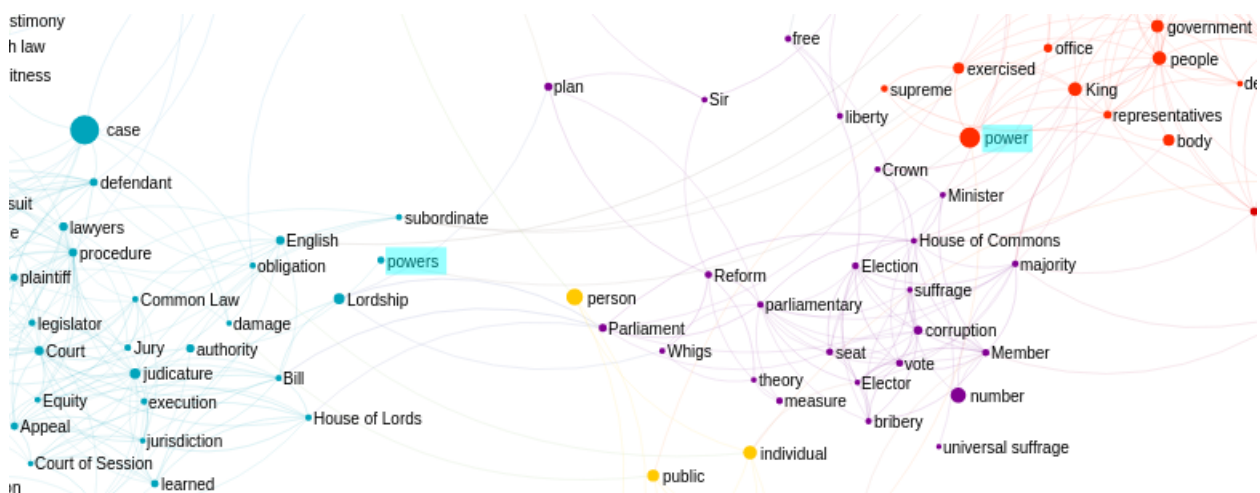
stimony
h law
itness
case
defendant
suit
e
lawyers
procedure
plaintiff
Common Law
legislator
Court
Jury
authority
judicature
Equity
execution
Appeal
jurisdiction
Court of Session
learned
on
English
obligation
damage
Bill
House of Lords
subordinate
powers
Lordship
plan
Sir
free
person
Parliament
Whigs
public
individual
Reform
parliamentary
theory
measure
liberty
Crown
Minister
House of Commons
Election
suffrage
majority
corruption
seat
vote
Member
Elector
bribery
number
universal suffrage
supreme
exercised
office
government
people
King
de
representatives
power
body